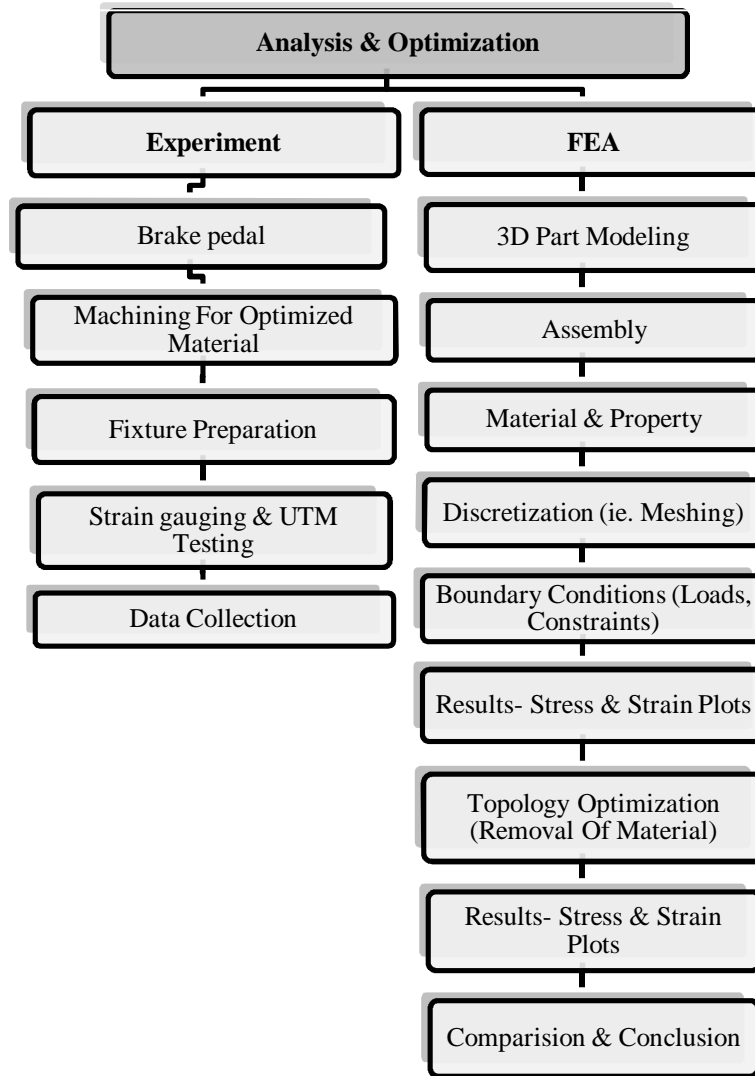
Analysis & Optimization

Experiment

Brake pedal

Machining For Optimized Material

Fixture Preparation

Strain gauging & UTM Testing

Data Collection

FEA

3D Part Modeling

Assembly

Material & Property

Discretization (ie. Meshing)

Boundary Conditions (Loads, Constraints)

Results- Stress & Strain Plots

Topology Optimization (Removal Of Material)

Results- Stress & Strain Plots

Comparision & Conclusion